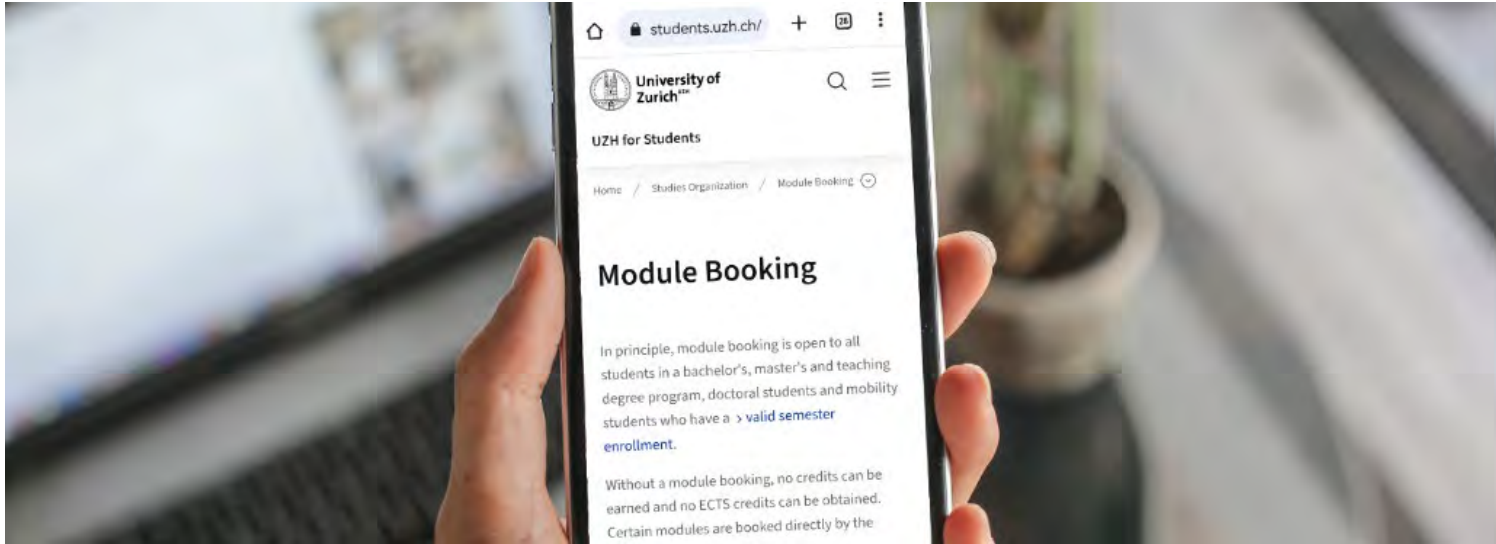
students.uzh.ch/

+

28

University of Zurich$^{UZH}$

UZH for Students

Home / Studies Organization / Module Booking

Module Booking

In principle, module booking is open to all students in a bachelor's, master's and teaching degree program, doctoral students and mobility students who have a > valid semester enrollment.

Without a module booking, no credits can be earned and no ECTS credits can be obtained. Certain modules are booked directly by the